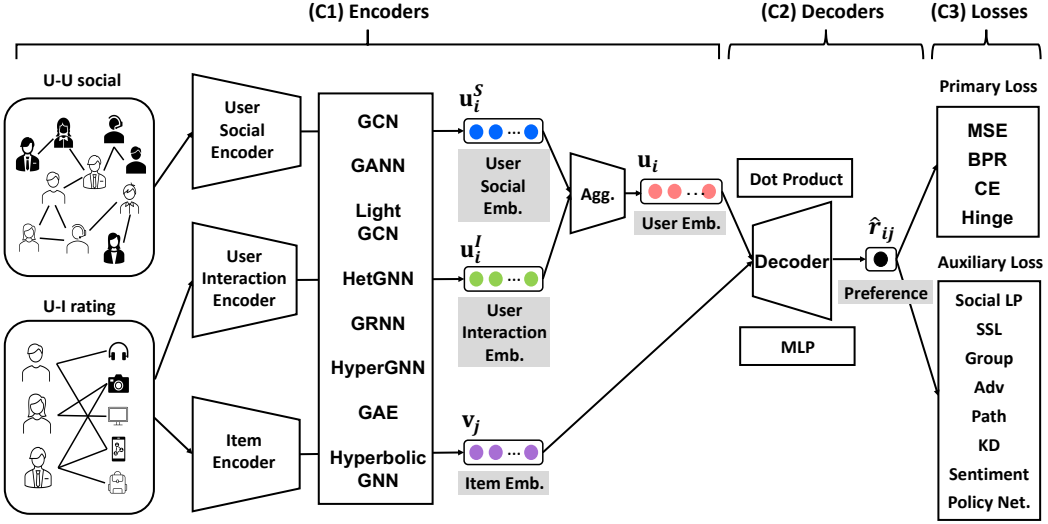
(C1) Encoders

(C2) Decoders

(C3) Losses

U-U social

U-I rating

User Social Encoder

User Interaction Encoder

Item Encoder

GCN

GANN

Light GCN

HetGNN

GRNN

HyperGNN

GAE

Hyperbolic GNN

$\mathbf{u}_i^S$

User Social Emb.

$\mathbf{u}_i^I$

User Interaction Emb.

$\mathbf{v}_j$

Item Emb.

Agg.

$\mathbf{u}_i$

User Emb.

Dot Product

Decoder

MLP

$\hat{r}_{ij}$

Preference

Primary Loss

MSE

BPR

CE

Hinge

Auxiliary Loss

Social LP

SSL

Group

Adv

Path

KD

Sentiment

Policy Net.